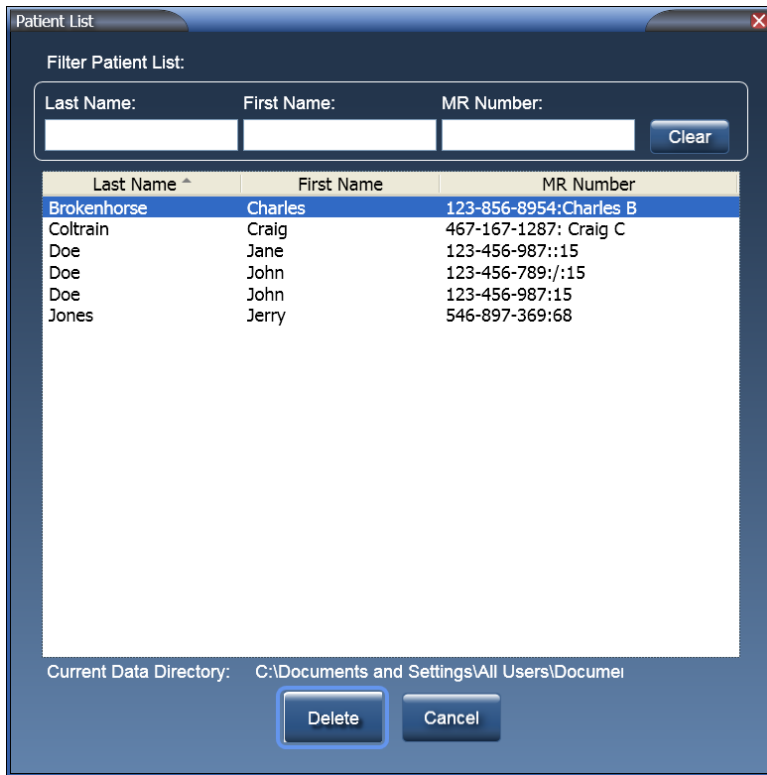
Patient List

Filter Patient List:

Last Name: First Name: MR Number:

Clear

| Last Name | First Name | MR Number |
|---|---|---|
| Brokenhorse | Charles | 123-856-8954:Charles B |
| Coltrain | Craig | 467-167-1287: Craig C |
| Doe | Jane | 123-456-987::15 |
| Doe | John | 123-456-789:/:15 |
| Doe | John | 123-456-987:15 |
| Jones | Jerry | 546-897-369:68 |

Current Data Directory: C:\Documents and Settings\All Users\Docume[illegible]

Delete Cancel